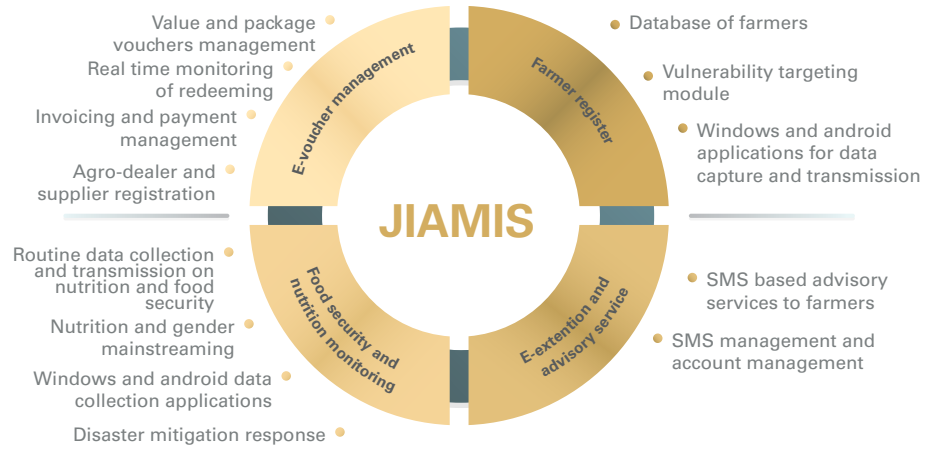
Value and package vouchers management

Real time monitoring of redeeming

Invoicing and payment management

Agro-dealer and supplier registration

E-voucher management

Farmer register

Database of farmers

Vulnerability targeting module

Windows and android applications for data capture and transmission

JIAMIS

Routine data collection and transmission on nutrition and food security

Nutrition and gender mainstreaming

Windows and android data collection applications

Disaster mitigation response

Food security and nutrition monitoring

E-extention and advisory service

SMS based advisory services to farmers

SMS management and account management